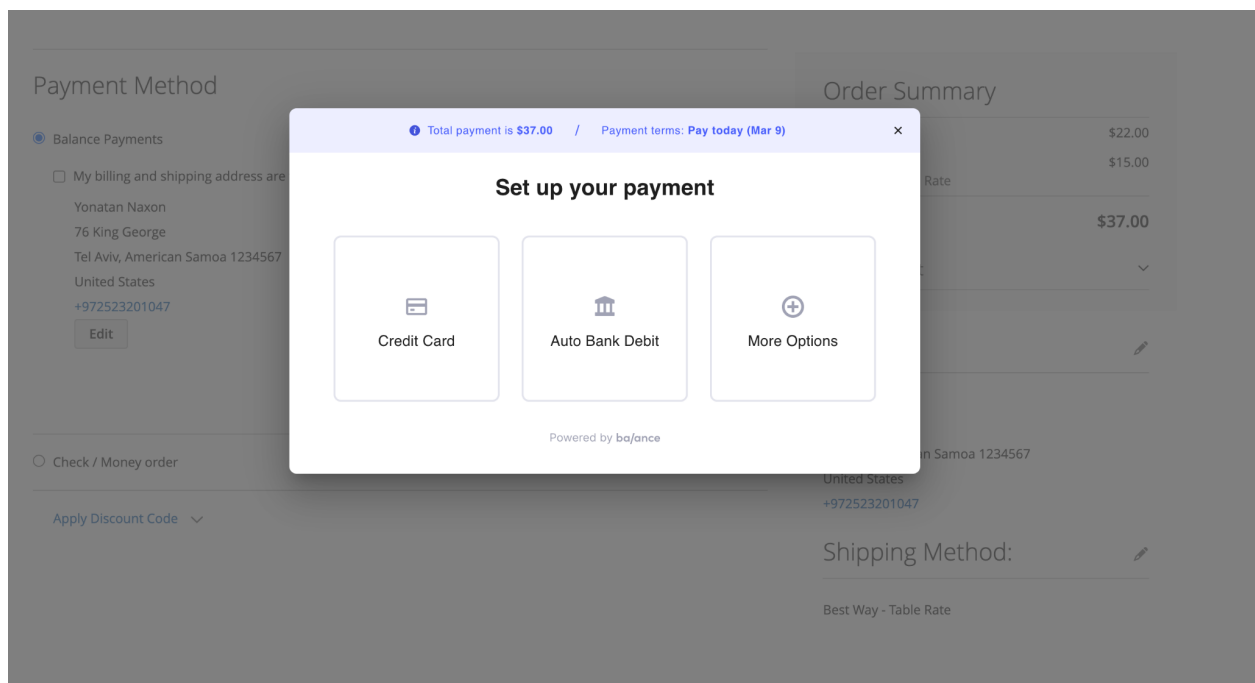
Payment Method

Balance Payments

My billing and shipping address are

Yonatan Naxon
76 King George
Tel Aviv, American Samoa 1234567
United States
+972523201047

Edit

Check / Money order

Apply Discount Code

Order Summary

$22.00

$15.00

Rate

$37.00

n Samoa 1234567
United States
+972523201047

Shipping Method:

Best Way - Table Rate

Total payment is $37.00 / Payment terms: Pay today (Mar 9)

×

Set up your payment

Credit Card

Auto Bank Debit

More Options

Powered by balance